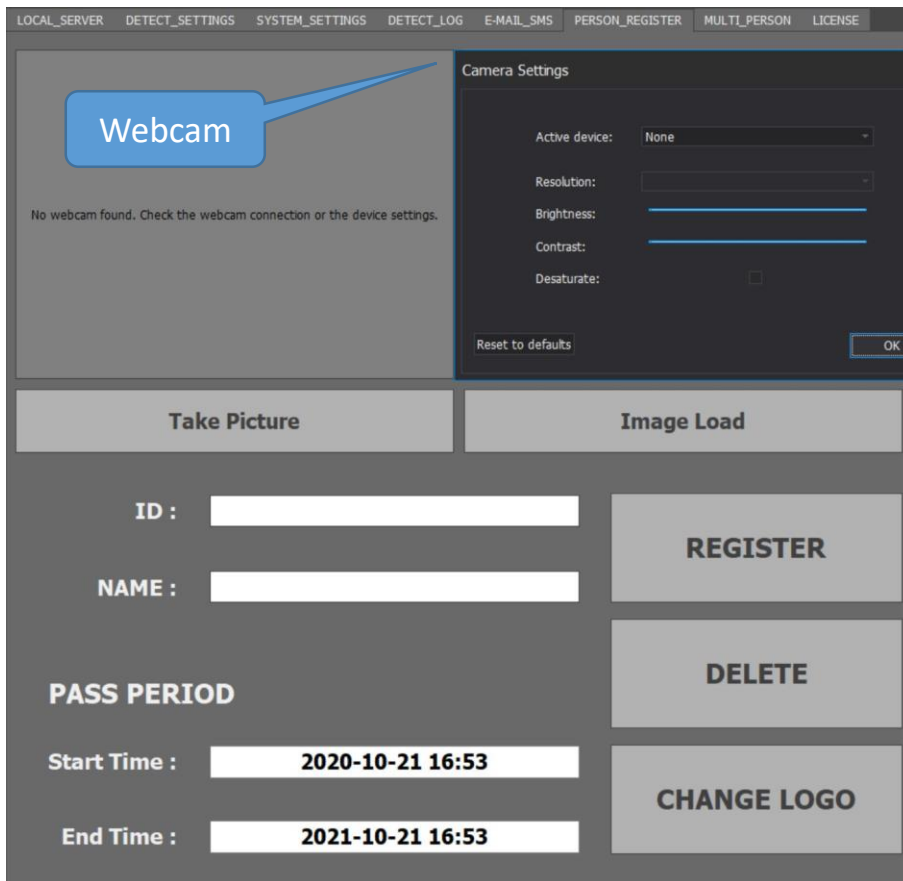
LOCAL_SERVER DETECT_SETTINGS SYSTEM_SETTINGS DETECT_LOG E-MAIL_SMS PERSON_REGISTER MULTI_PERSON LICENSE

Webcam

No webcam found. Check the webcam connection or the device settings.

Camera Settings

Active device: None

Resolution:

Brightness:

Contrast:

Desaturate:

Reset to defaults

OK

Take Picture

Image Load

ID :

NAME :

REGISTER

DELETE

PASS PERIOD

Start Time : 2020-10-21 16:53

End Time : 2021-10-21 16:53

CHANGE LOGO